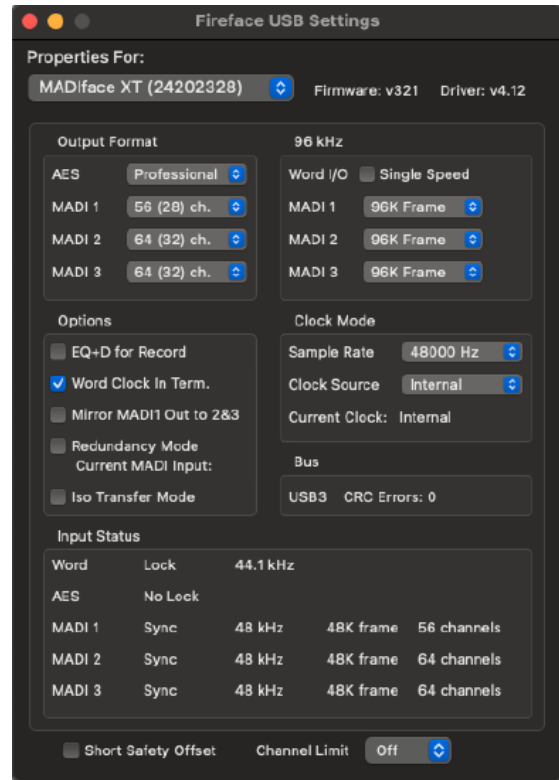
Fireface USB Settings

Properties For:

MADIface XT (24202328)

Firmware: v321 Driver: v4.12

Output Format

| AES | Professional |
|---|---|
| MADI 1 | 56 (28) ch. |
| MADI 2 | 64 (32) ch. |
| MADI 3 | 64 (32) ch. |

96 kHz

Word I/O Single Speed

| MADI 1 | 96K Frame |
|---|---|
| MADI 2 | 96K Frame |
| MADI 3 | 96K Frame |

Options

EQ+D for Record

Word Clock In Term.

Mirror MADI1 Out to 2&3

Redundancy Mode
Current MADI Input:

Iso Transfer Mode

Clock Mode

Sample Rate 48000 Hz

Clock Source Internal

Current Clock: Internal

Bus

USB3 CRC Errors: 0

Input Status

| Word | Lock | 44.1 kHz | | |
|---|---|---|---|---|
| AES | No Lock | | | |
| MADI 1 | Sync | 48 kHz | 48K frame | 56 channels |
| MADI 2 | Sync | 48 kHz | 48K frame | 64 channels |
| MADI 3 | Sync | 48 kHz | 48K frame | 64 channels |

Short Safety Offset Channel Limit Off